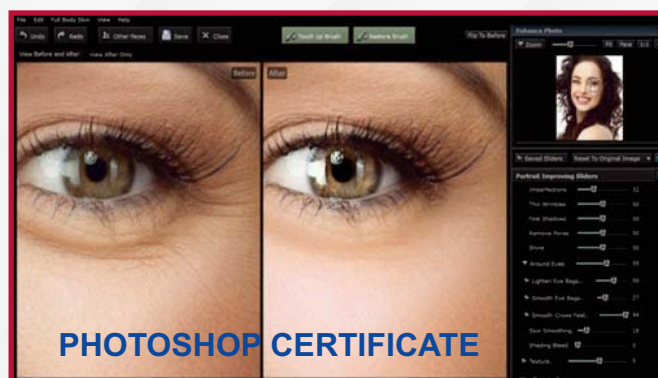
File Edit Full Body Skin View Help
Undo Redo Other Faces Save Close
Touch Up Brush Restore Brush
Flip To Before
View Before and After View After Only
Before
After
Enhance Photo
Zoom Fit Face 1:1
Saved Sliders Reset To Original Image
Portrait Improving Sliders
Imperfections 51
Thin Wrinkles 50
Fine Shadows 50
Remove Pores 50
Shine 50
Around Eyes 55
Lighten Eye Bags 56
Smooth Eye Bags 27
Smooth Crows Feet 84
Skin Smoothing 18
Shading Blend 0
Texture 5
PHOTOSHOP CERTIFICATE